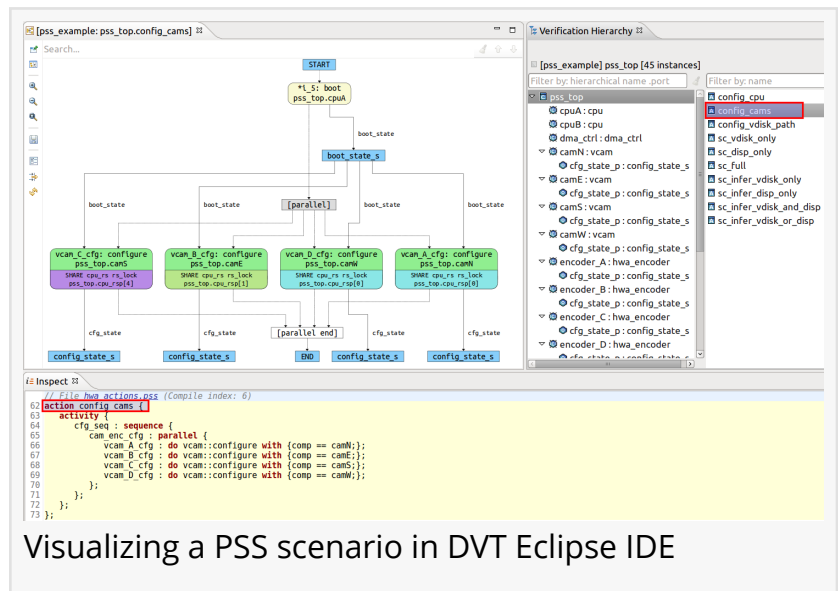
[pss_example: pss_top.config_cams]

Search...

START

*l_5: boot
pss_top.cpuA

boot_state

boot_state_s

boot_state

boot_state

[parallel]

boot_state

boot_state

vcam_C_cfg: configure
pss_top.camS
SHARE cpu_rs rs_lock
pss_top.cpu_rsp[4]

vcam_B_cfg: configure
pss_top.camE
SHARE cpu_rs rs_lock
pss_top.cpu_rsp[1]

vcam_D_cfg: configure
pss_top.camW
SHARE cpu_rs rs_lock
pss_top.cpu_rsp[0]

vcam_A_cfg: configure
pss_top.camN
SHARE cpu_rs rs_lock
pss_top.cpu_rsp[0]

cfg_state

cfg_state

cfg_state

cfg_state

[parallel end]

config_state_s

config_state_s

END

config_state_s

config_state_s

Verification Hierarchy

[pss_example] pss_top [45 instances]

Filter by: hierarchical name .port

Filter by: name

pss_top
cpuA : cpu
cpuB : cpu
dma_ctrl : dma_ctrl
camN : vcam
cfg_state_p : config_state_s
camE : vcam
cfg_state_p : config_state_s
camS : vcam
cfg_state_p : config_state_s
camW : vcam
cfg_state_p : config_state_s
encoder_A : hwa_encoder
cfg_state_p : config_state_s
encoder_B : hwa_encoder
cfg_state_p : config_state_s
encoder_C : hwa_encoder
cfg_state_p : config_state_s
encoder_D : hwa_encoder
cfg_state_p : config_state_s

config_cpu
config_cams
config_vdisk_path
sc_vdisk_only
sc_disp_only
sc_full
sc_infer_vdisk_only
sc_infer_disp_only
sc_infer_vdisk_and_disp
sc_infer_vdisk_or_disp

Inspect

// File hwa_actions.pss (Compile index: 6)
62 action config_cams {
63     activity {
64         cfg_seq : sequence {
65             cam_enc_cfg : parallel {
66                 vcam_A_cfg : do vcam::configure with {comp == camN;};
67                 vcam_B_cfg : do vcam::configure with {comp == camE;};
68                 vcam_C_cfg : do vcam::configure with {comp == camS;};
69                 vcam_D_cfg : do vcam::configure with {comp == camW;};
70             };
71         };
72     };
73 };

Visualizing a PSS scenario in DVT Eclipse IDE